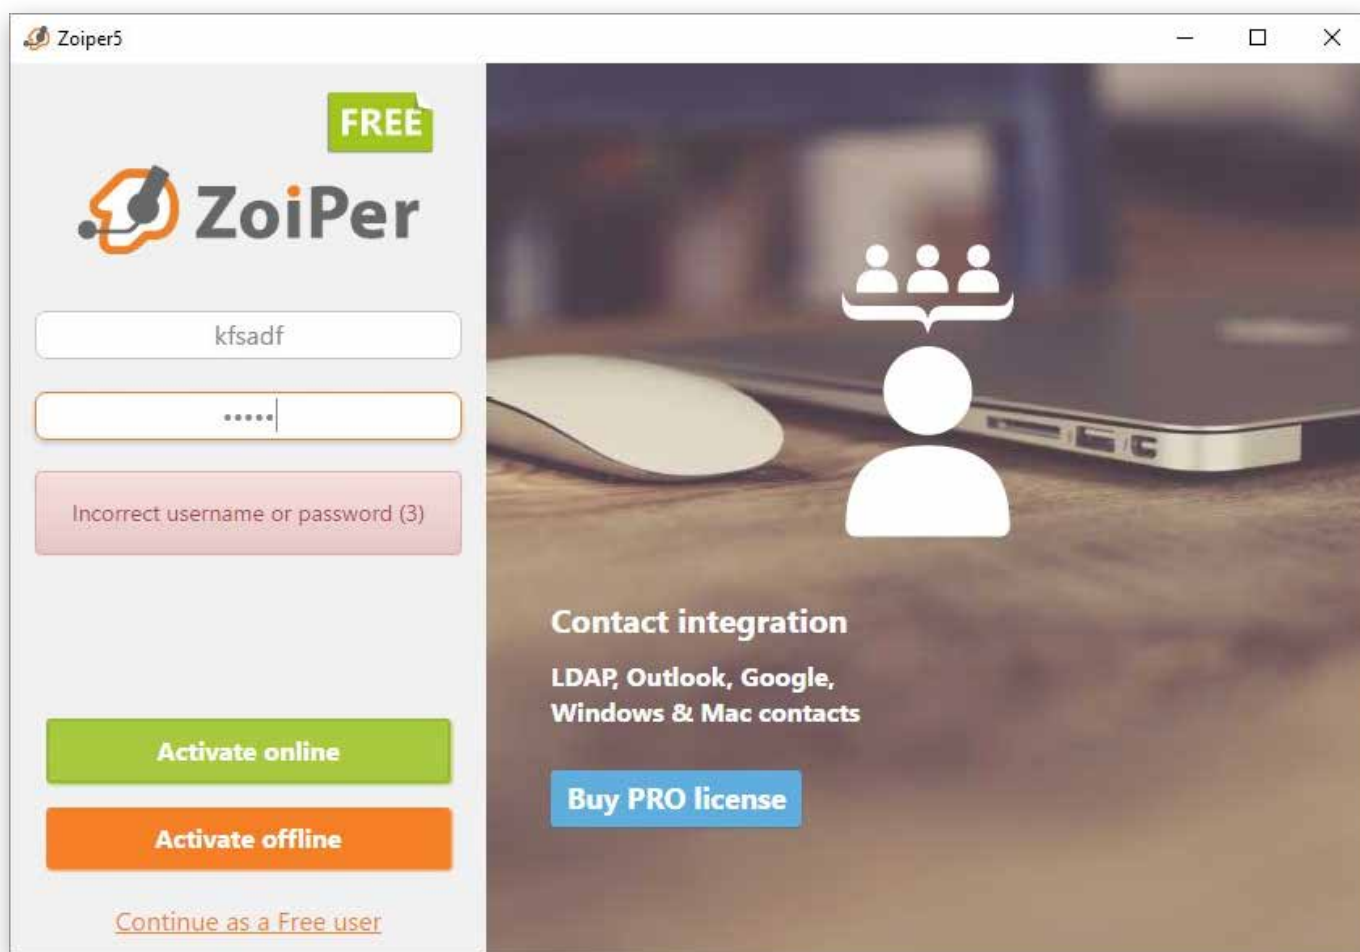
Zoiper5

FREE

ZoiPer

kfsadf

•••••

Incorrect username or password (3)

Activate online

Activate offline

Continue as a Free user

Contact integration

LDAP, Outlook, Google, Windows & Mac contacts

Buy PRO license